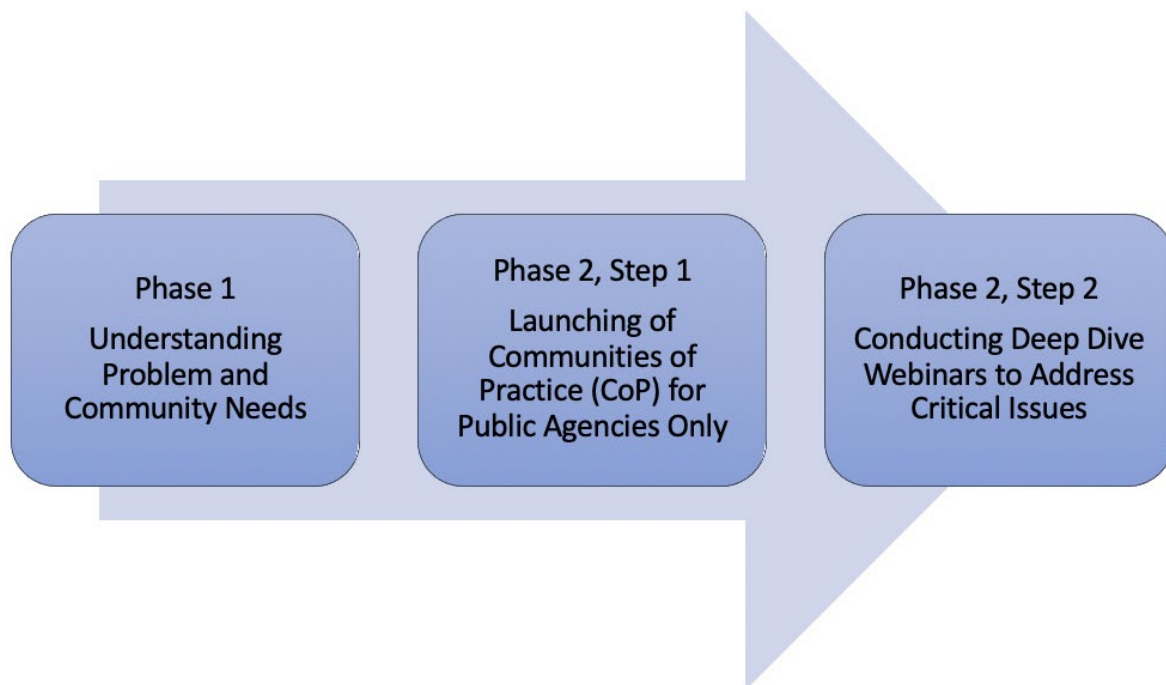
Phase 1
Understanding Problem and Community Needs

Phase 2, Step 1
Launching of Communities of Practice (CoP) for Public Agencies Only

Phase 2, Step 2
Conducting Deep Dive Webinars to Address Critical Issues